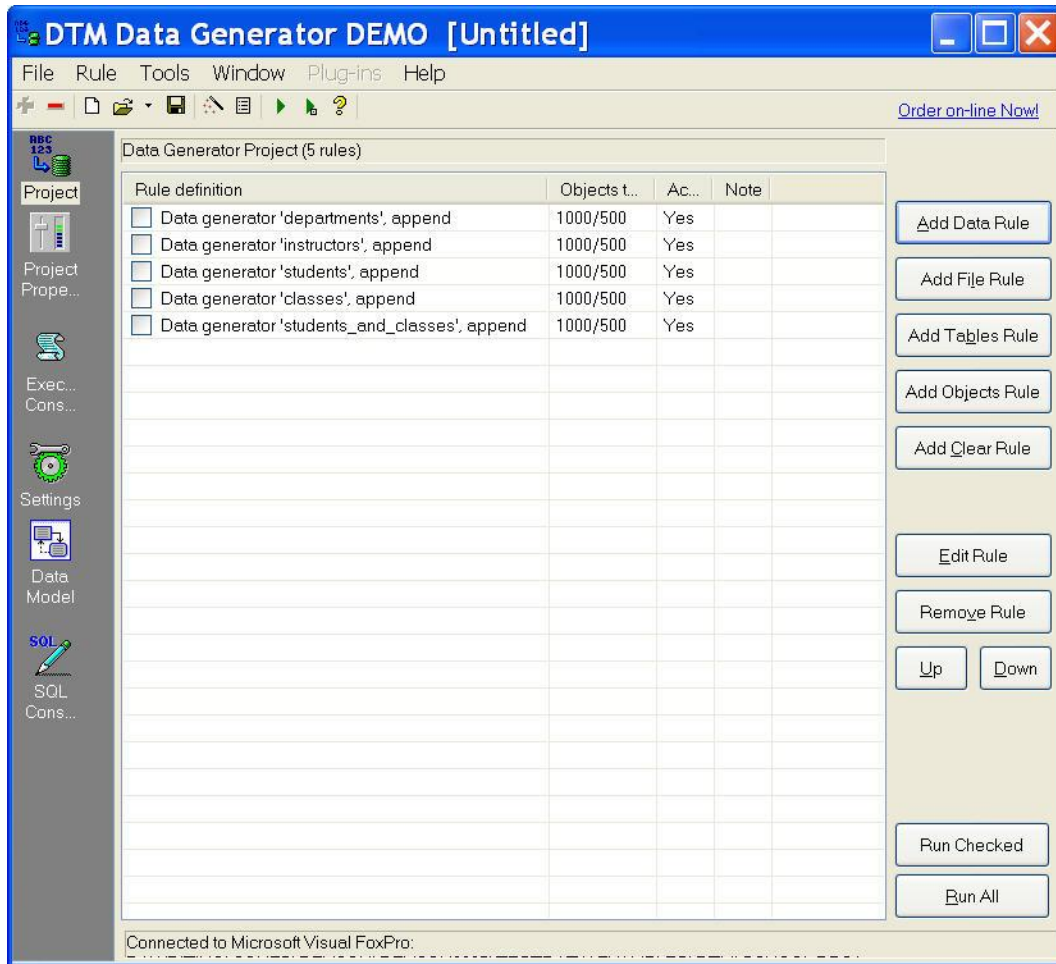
DTM Data Generator DEMO [Untitled]

File Rule Tools Window Plug-ins Help

Order on-line Now!

Project

Project Prope...

Exec... Cons...

Settings

Data Model

SQL Cons...

Data Generator Project (5 rules)

| Rule definition | Objects t... | Ac... | Note |
|---|---|---|---|
| Data generator 'departments', append | 1000/500 | Yes | |
| Data generator 'instructors', append | 1000/500 | Yes | |
| Data generator 'students', append | 1000/500 | Yes | |
| Data generator 'classes', append | 1000/500 | Yes | |
| Data generator 'students_and_classes', append | 1000/500 | Yes | |

Add Data Rule

Add File Rule

Add Tables Rule

Add Objects Rule

Add Clear Rule

Edit Rule

Remove Rule

Up

Down

Run Checked

Run All

Connected to Microsoft Visual FoxPro:
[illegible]